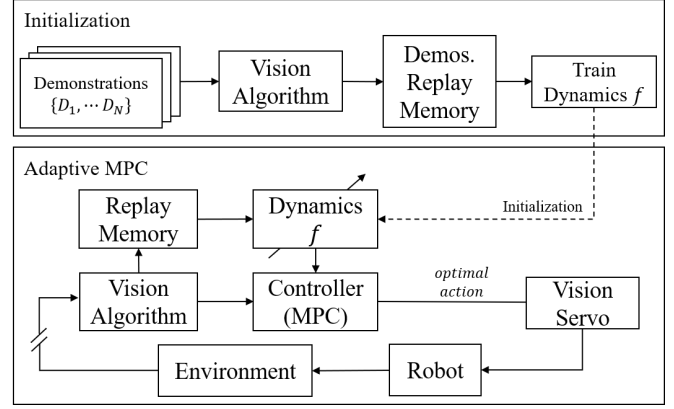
Initialization

Demonstrations $\{D_1, \cdots D_N\}$

Vision Algorithm

Demos. Replay Memory

Train Dynamics $f$

Adaptive MPC

Replay Memory

Dynamics $f$

Initialization

Vision Algorithm

Controller (MPC)

optimal action

Vision Servo

Environment

Robot